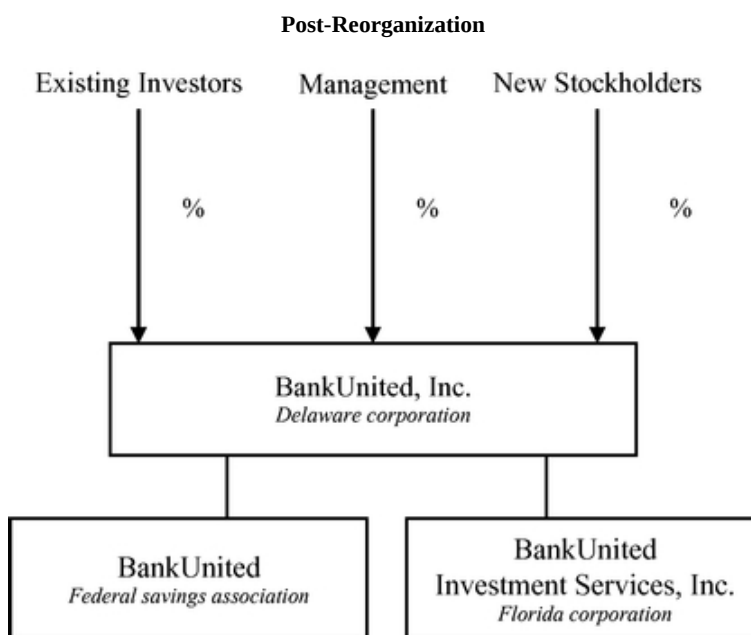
**Post-Reorganization**

Existing Investors

Management

New Stockholders

%

%

%

BankUnited, Inc.
*Delaware corporation*

BankUnited
*Federal savings association*

BankUnited
Investment Services, Inc.
*Florida corporation*